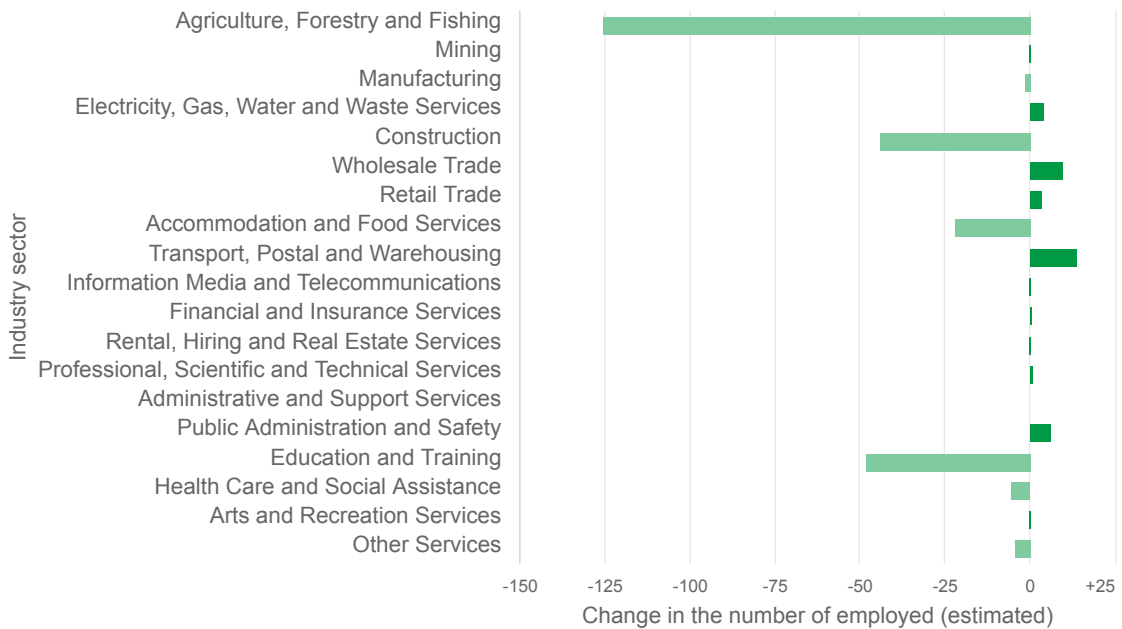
Industry sector

Agriculture, Forestry and Fishing
Mining
Manufacturing
Electricity, Gas, Water and Waste Services
Construction
Wholesale Trade
Retail Trade
Accommodation and Food Services
Transport, Postal and Warehousing
Information Media and Telecommunications
Financial and Insurance Services
Rental, Hiring and Real Estate Services
Professional, Scientific and Technical Services
Administrative and Support Services
Public Administration and Safety
Education and Training
Health Care and Social Assistance
Arts and Recreation Services
Other Services

-150 -125 -100 -75 -50 -25 0 +25

Change in the number of employed (estimated)